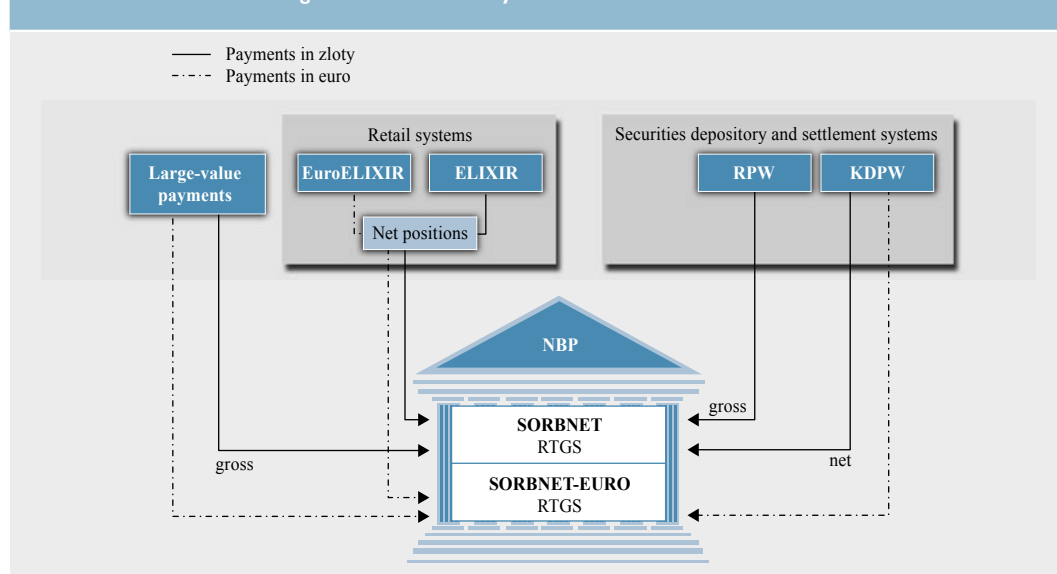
Payments in zloty
Payments in euro

Large-value payments

Retail systems

EuroELIXIR

ELIXIR

Net positions

Securities depository and settlement systems

RPW

KDPW

NBP

gross

SORBNET
RTGS

gross

net

SORBNET-EURO
RTGS